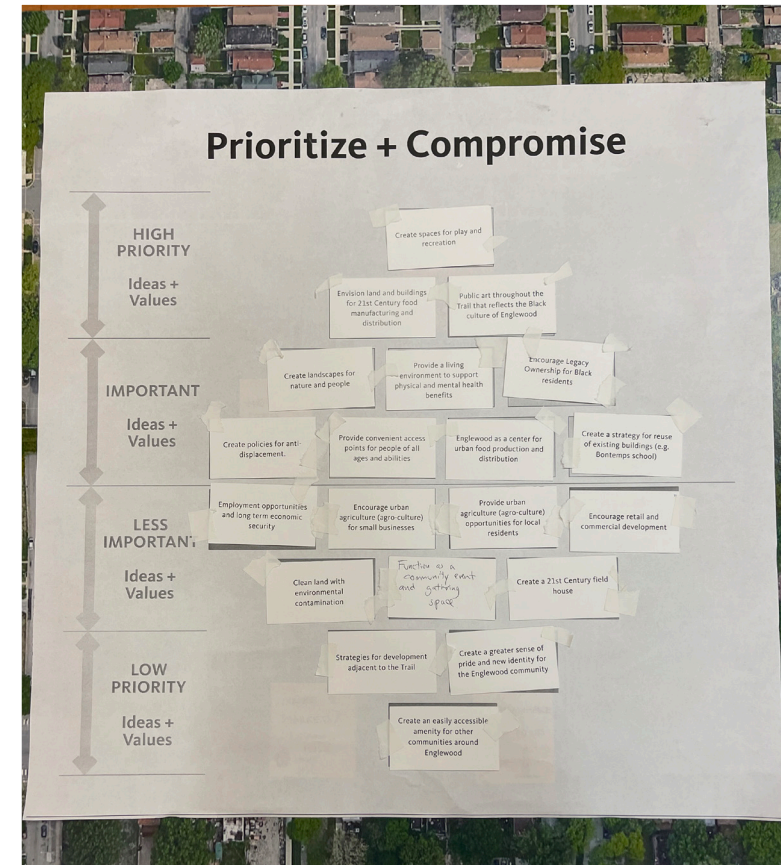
Prioritize + Compromise

HIGH PRIORITY

Ideas + Values

Create spaces for play and recreation

Envision land and buildings for 21st Century food manufacturing and distribution

Public art throughout the Trail that reflects the Black culture of Englewood

IMPORTANT

Ideas + Values

Create landscapes for nature and people

Provide a living environment to support physical and mental health benefits

Encourage Legacy Ownership for Black residents

Create policies for anti-displacement.

Provide convenient access points for people of all ages and abilities

Englewood as a center for urban food production and distribution

Create a strategy for reuse of existing buildings (e.g. Bontemps school)

LESS IMPORTANT

Ideas + Values

Employment opportunities and long term economic security

Encourage urban agriculture (agro-culture) for small businesses

Provide urban agriculture (agro-culture) opportunities for local residents

Encourage retail and commercial development

Clean land with environmental contamination

Function as a community event and gathering space

Create a 21st Century field house

LOW PRIORITY

Ideas + Values

Strategies for development adjacent to the Trail

Create a greater sense of pride and new identity for the Englewood community

Create an easily accessible amenity for other communities around Englewood